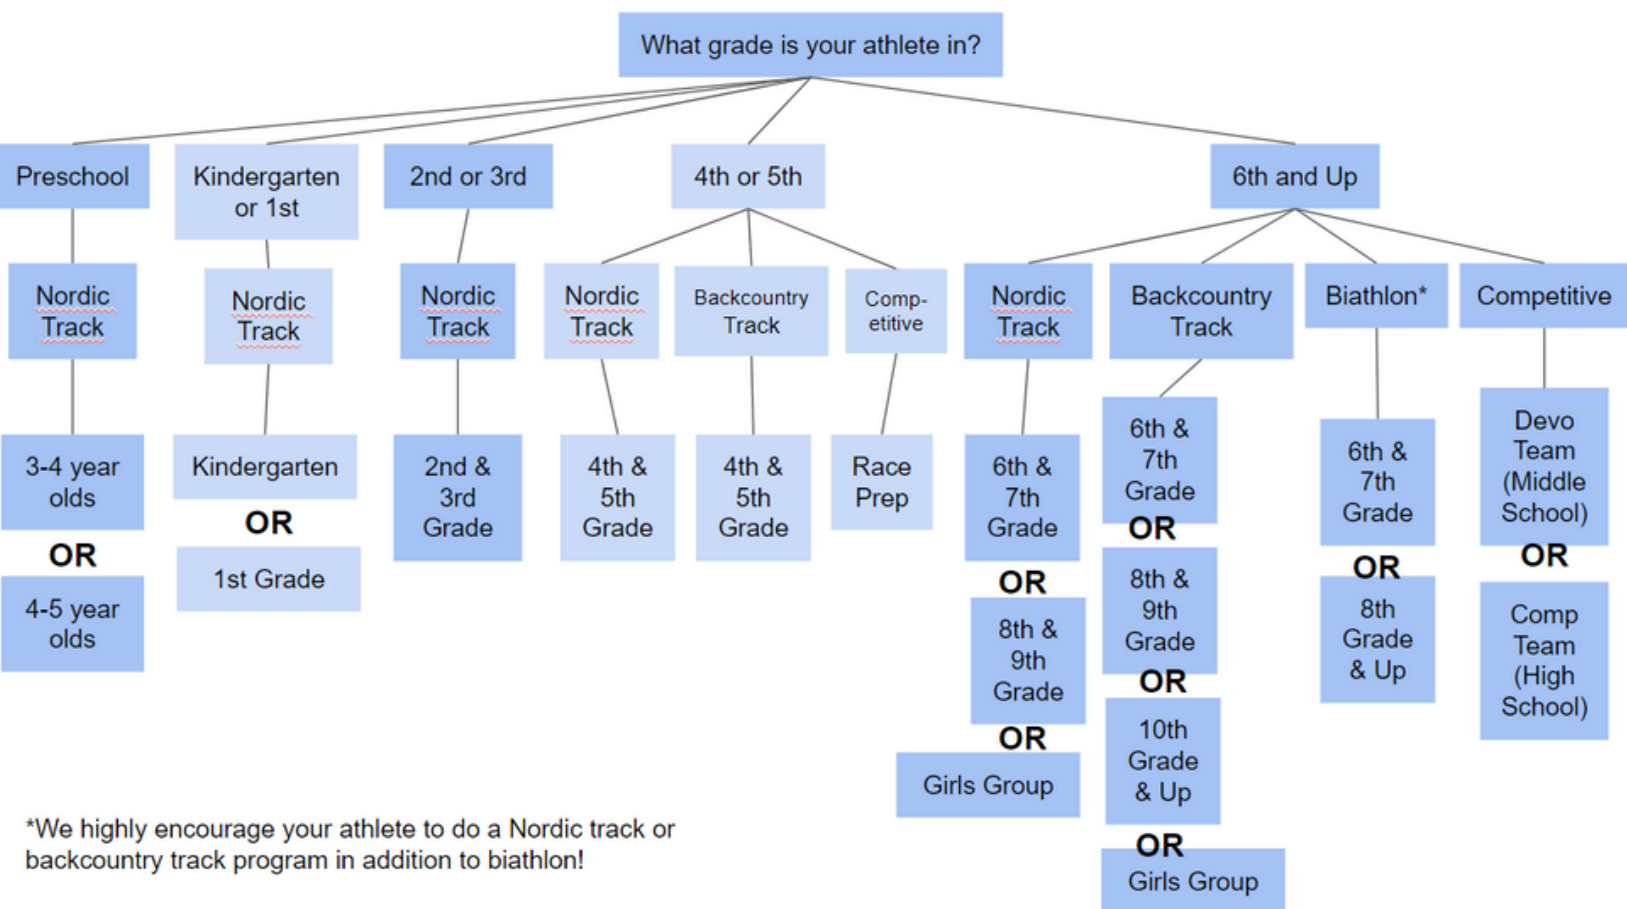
What grade is your athlete in?

Preschool

Nordic Track

3-4 year olds

OR

4-5 year olds

Kindergarten or 1st

Nordic Track

Kindergarten

OR

1st Grade

2nd or 3rd

Nordic Track

2nd & 3rd Grade

4th or 5th

Nordic Track

4th & 5th Grade

Backcountry Track

4th & 5th Grade

Comp-etitive

Race Prep

6th and Up

Nordic Track

6th & 7th Grade

OR

8th & 9th Grade

OR

Girls Group

Backcountry Track

6th & 7th Grade

OR

8th & 9th Grade

OR

10th Grade & Up

OR

Girls Group

Biathlon*

6th & 7th Grade

OR

8th Grade & Up

Competitive

Devo Team (Middle School)

OR

Comp Team (High School)

*We highly encourage your athlete to do a Nordic track or backcountry track program in addition to biathlon!